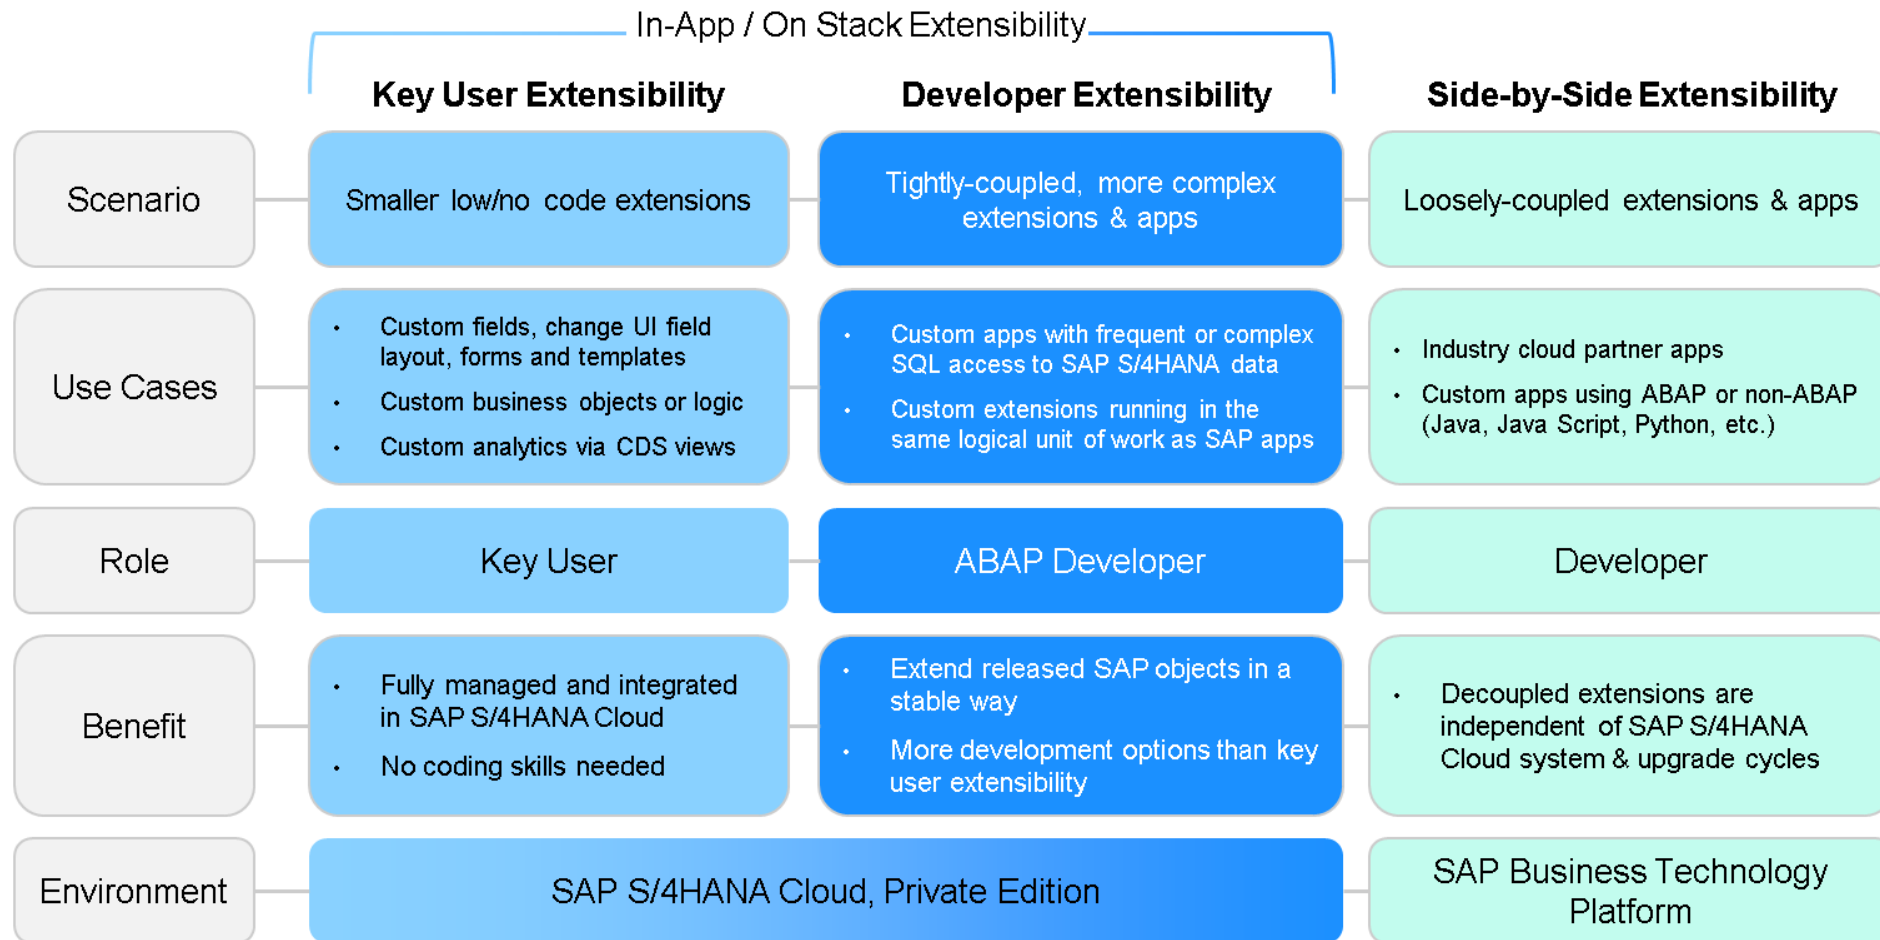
In-App / On Stack Extensibility

| | Key User Extensibility | Developer Extensibility | Side-by-Side Extensibility |
|---|---|---|---|
| Scenario | Smaller low/no code extensions | Tightly-coupled, more complex extensions & apps | Loosely-coupled extensions & apps |
| Use Cases | • Custom fields, change UI field layout, forms and templates • Custom business objects or logic • Custom analytics via CDS views | • Custom apps with frequent or complex SQL access to SAP S/4HANA data • Custom extensions running in the same logical unit of work as SAP apps | • Industry cloud partner apps • Custom apps using ABAP or non-ABAP (Java, Java Script, Python, etc.) |
| Role | Key User | ABAP Developer | Developer |
| Benefit | • Fully managed and integrated in SAP S/4HANA Cloud • No coding skills needed | • Extend released SAP objects in a stable way • More development options than key user extensibility | • Decoupled extensions are independent of SAP S/4HANA Cloud system & upgrade cycles |
| Environment | SAP S/4HANA Cloud, Private Edition | SAP S/4HANA Cloud, Private Edition | SAP Business Technology Platform |